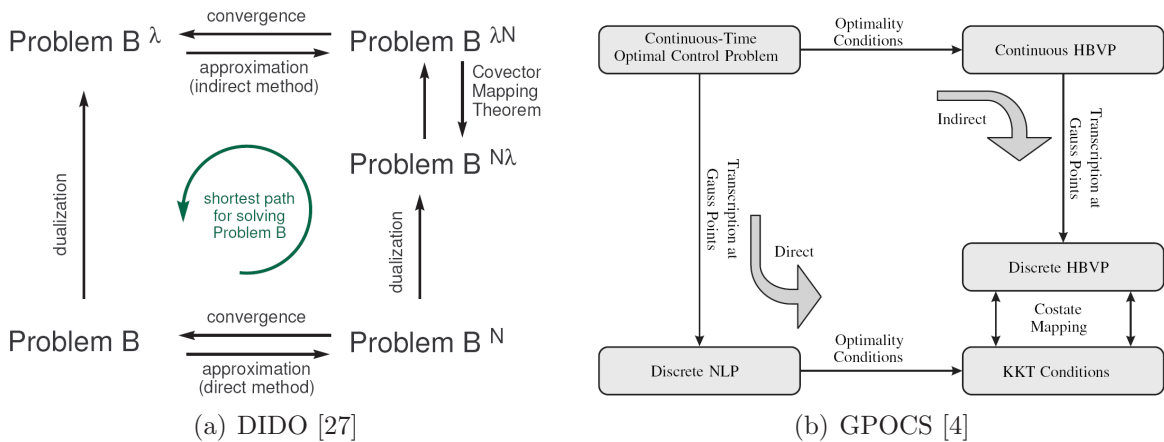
Problem B $^{\lambda}$

convergence

approximation (indirect method)

Problem B $^{\lambda N}$

Covector Mapping Theorem

Problem B $^{N\lambda}$

dualization

shortest path for solving Problem B

dualization

Problem B

convergence

approximation (direct method)

Problem B $^{N}$

(a) DIDO [27]

Continuous-Time Optimal Control Problem

Optimality Conditions

Continuous HBVP

Indirect

Transcription at Gauss Points

Transcription at Gauss Points

Direct

Discrete HBVP

Costate Mapping

Discrete NLP

Optimality Conditions

KKT Conditions

(b) GPOCS [4]